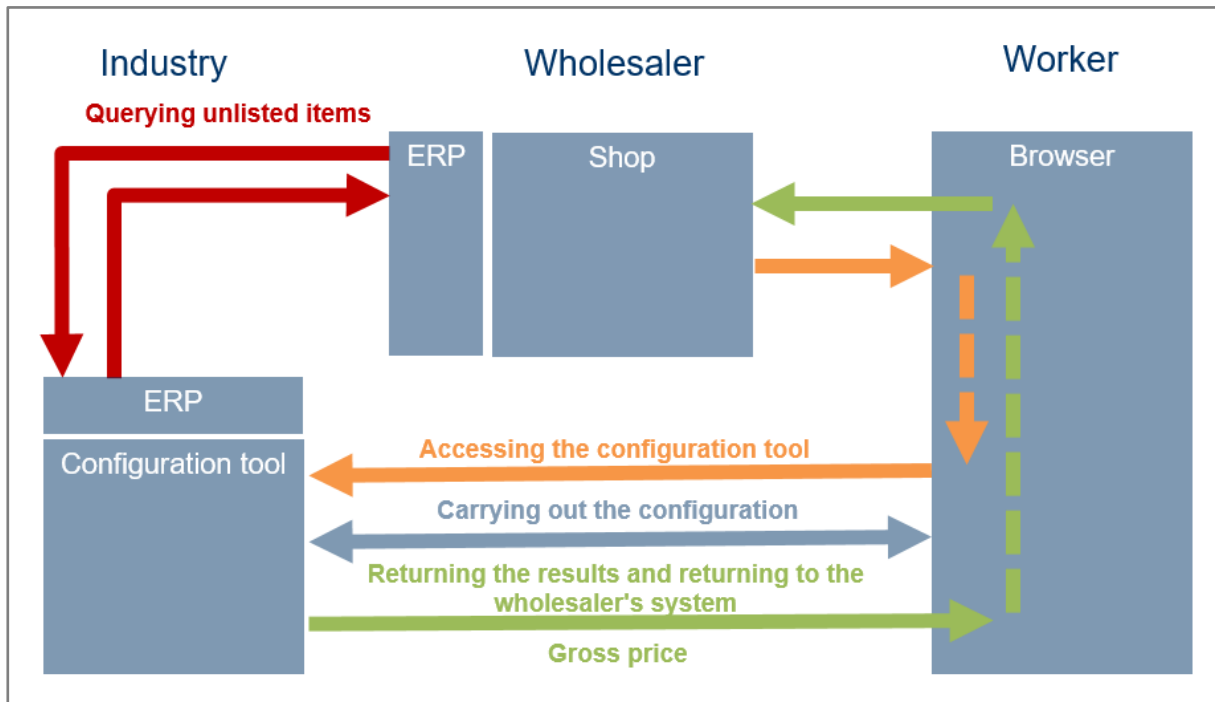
Industry

Wholesaler

Worker

Querying unlisted items

ERP

Shop

Browser

ERP

Configuration tool

Accessing the configuration tool

Carrying out the configuration

Returning the results and returning to the wholesaler's system

Gross price